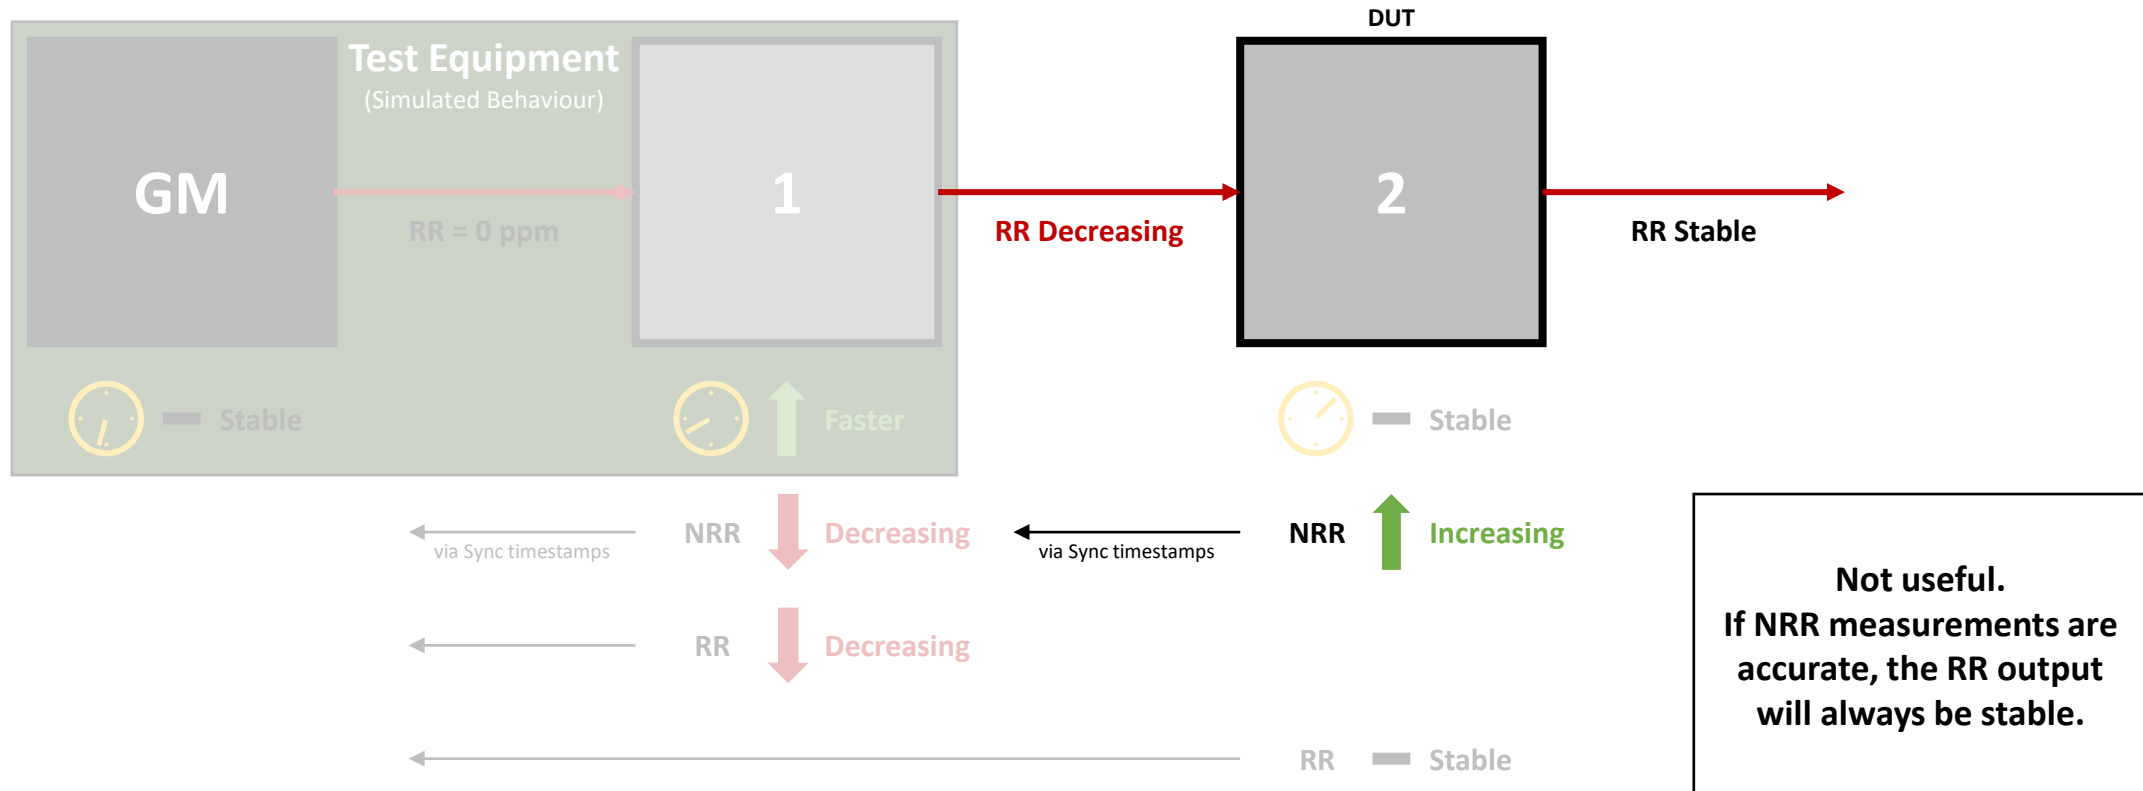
Test Equipment
(Simulated Behaviour)

DUT

GM

1

2

RR = 0 ppm

RR Decreasing

RR Stable

Stable

Faster

Stable

via Sync timestamps

NRR

Decreasing

via Sync timestamps

NRR

Increasing

RR

Decreasing

RR

Stable

Not useful.
If NRR measurements are accurate, the RR output will always be stable.